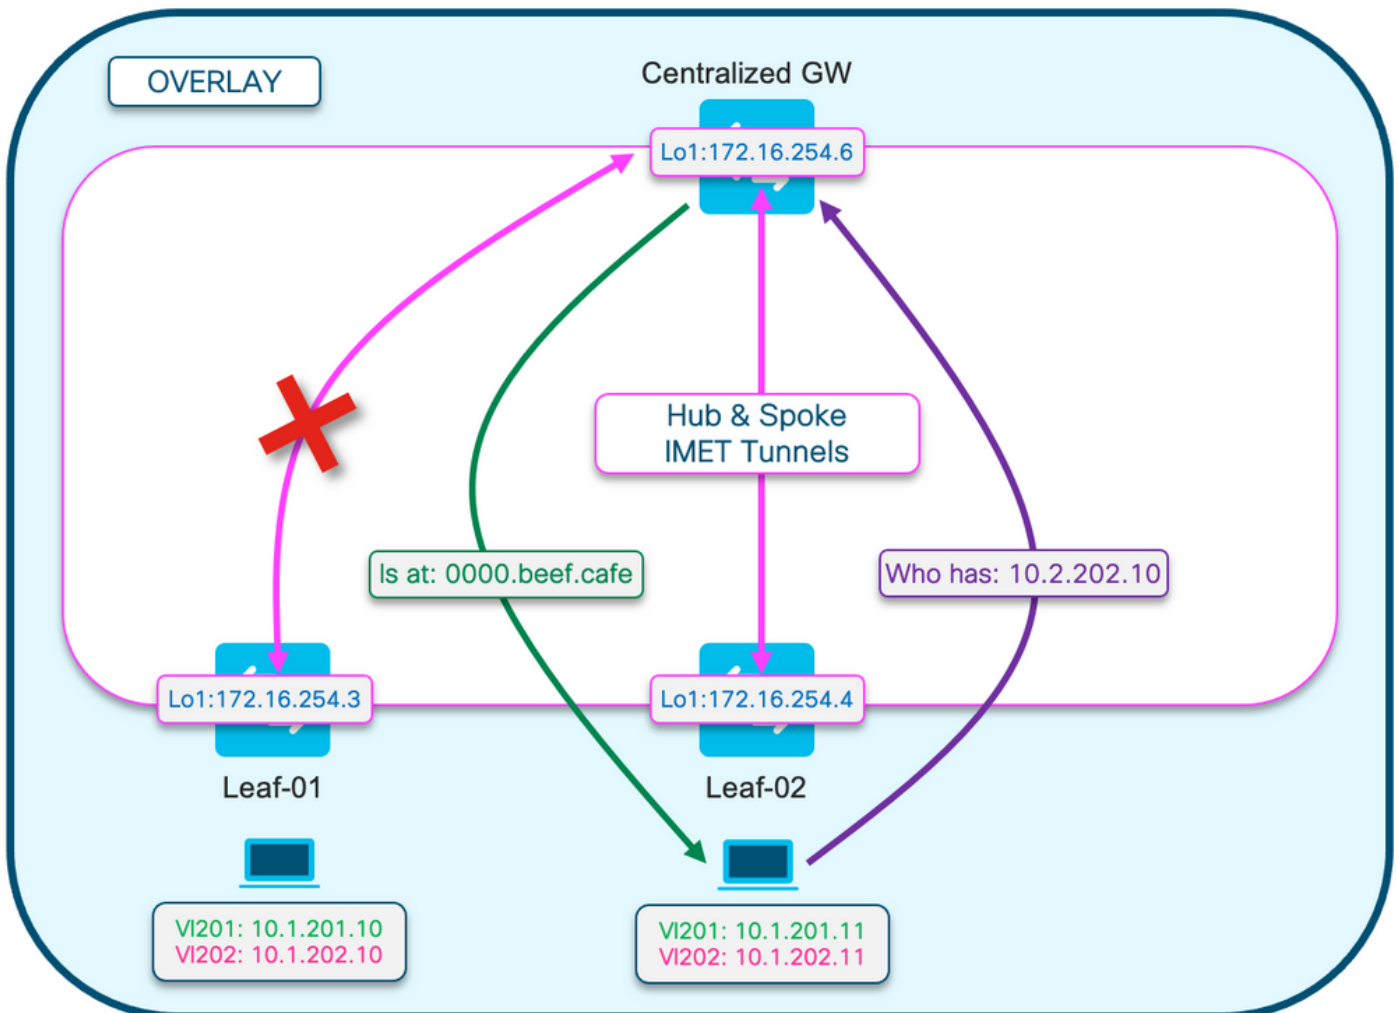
OVERLAY

Centralized GW

Lo1:172.16.254.6

Hub & Spoke
IMET Tunnels

Is at: 0000.beef.cafe

Who has: 10.2.202.10

Lo1:172.16.254.3

Lo1:172.16.254.4

Leaf-01

Leaf-02

Vl201: 10.1.201.10
Vl202: 10.1.202.10

Vl201: 10.1.201.11
Vl202: 10.1.202.11